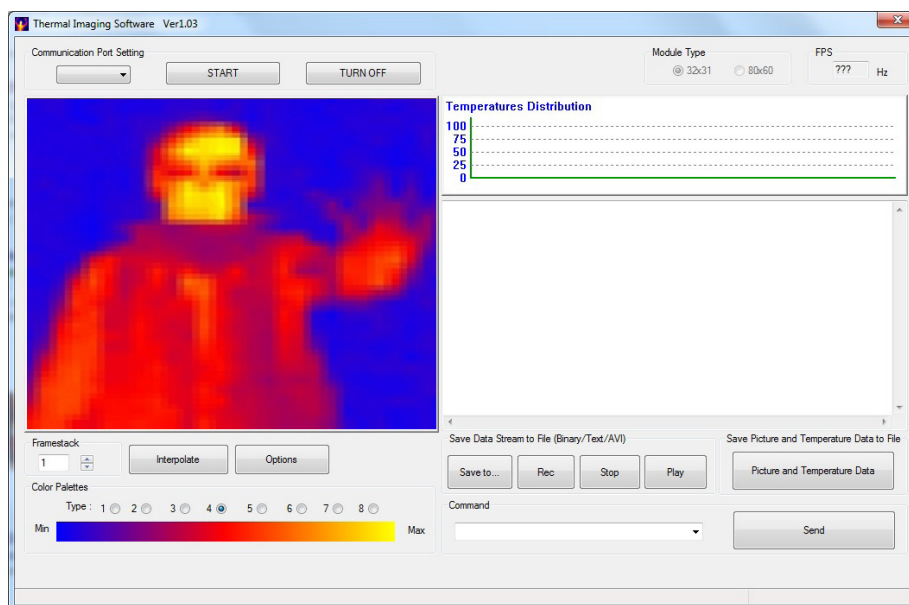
Thermal Imaging Software Ver1.03

Communication Port Setting

START

TURN OFF

Module Type

32x31

80x60

FPS

???

Hz

Temperatures Distribution

100
75
50
25
0

Framestack

1

Interpolate

Options

Color Palettes

Type : 1 2 3 4 5 6 7 8

Min

Max

Save Data Stream to File (Binary/Text/AVI)

Save to...

Rec

Stop

Play

Save Picture and Temperature Data to File

Picture and Temperature Data

Command

Send